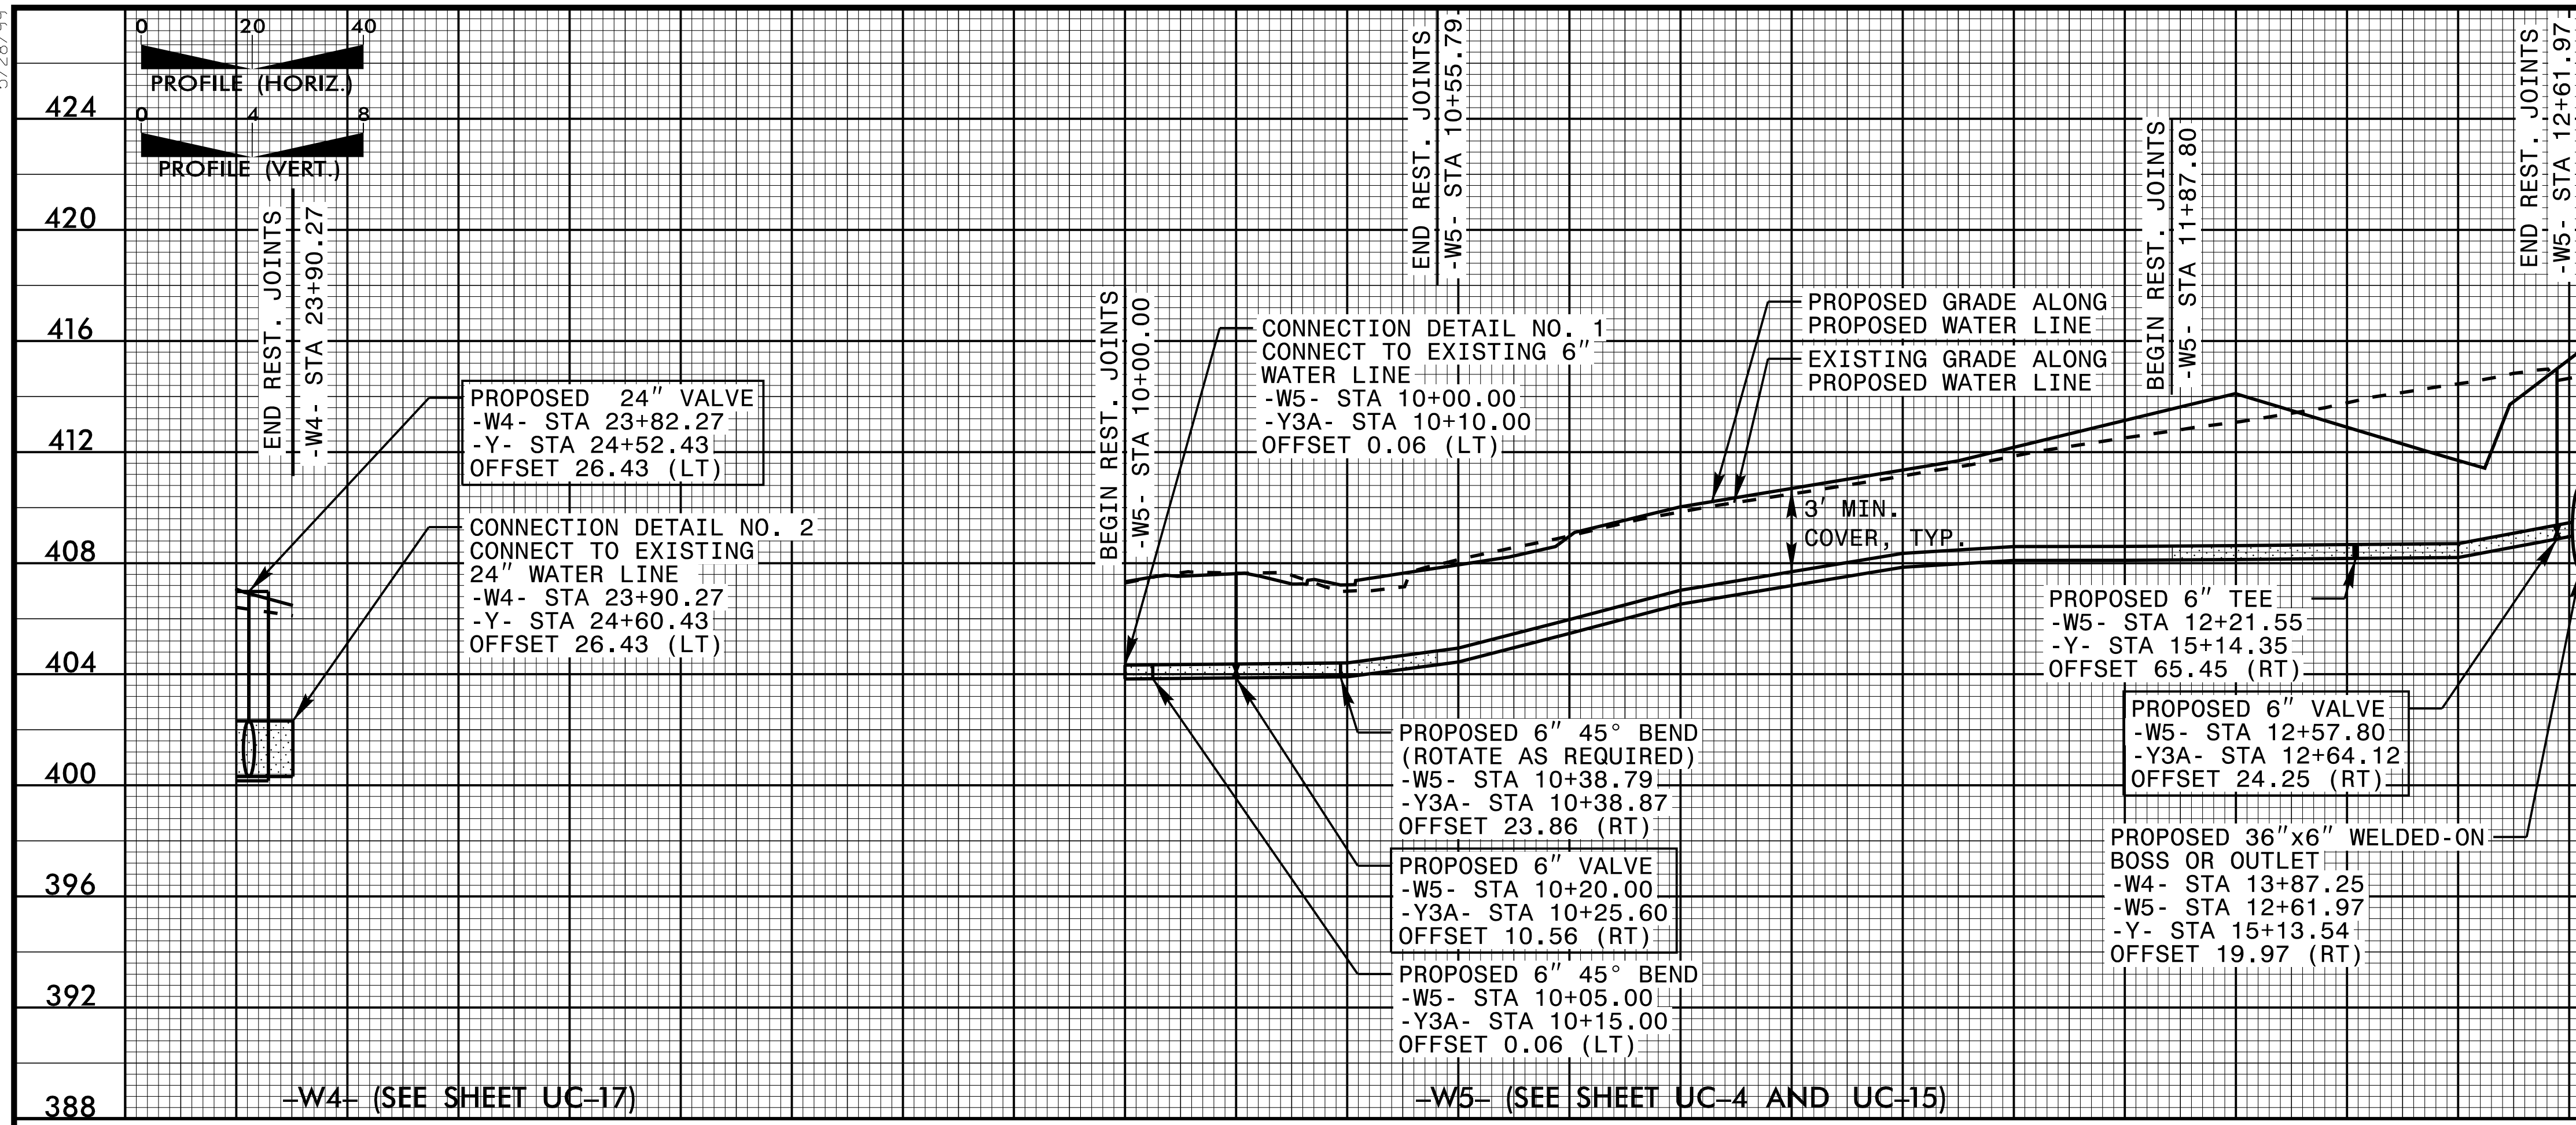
0 20 40
PROFILE (HORIZ.)
0 4 8
PROFILE (VERT.)

424
420
416
412
408
404
400
396
392
388

END REST. JOINTS
-W4- STA 23+90.27

PROPOSED 24″ VALVE
-W4- STA 23+82.27
-Y- STA 24+52.43
OFFSET 26.43 (LT)

CONNECTION DETAIL NO. 2
CONNECT TO EXISTING
24″ WATER LINE
-W4- STA 23+90.27
-Y- STA 24+60.43
OFFSET 26.43 (LT)

BEGIN REST. JOINTS
-W5- STA 10+00.00

CONNECTION DETAIL NO. 1
CONNECT TO EXISTING 6″
WATER LINE
-W5- STA 10+00.00
-Y3A- STA 10+10.00
OFFSET 0.06 (LT)

END REST. JOINTS
-W5- STA 10+55.79

PROPOSED GRADE ALONG
PROPOSED WATER LINE

EXISTING GRADE ALONG
PROPOSED WATER LINE

BEGIN REST. JOINTS
-W5- STA 11+87.80

END REST. JOINTS
-W5- STA 12+61.97

3′ MIN.
COVER, TYP.

PROPOSED 6″ TEE
-W5- STA 12+21.55
-Y- STA 15+14.35
OFFSET 65.45 (RT)

PROPOSED 6″ VALVE
-W5- STA 12+57.80
-Y3A- STA 12+64.12
OFFSET 24.25 (RT)

PROPOSED 6″ 45° BEND
(ROTATE AS REQUIRED)
-W5- STA 10+38.79
-Y3A- STA 10+38.87
OFFSET 23.86 (RT)

PROPOSED 6″ VALVE
-W5- STA 10+20.00
-Y3A- STA 10+25.60
OFFSET 10.56 (RT)

PROPOSED 36″x6″ WELDED-ON
BOSS OR OUTLET
-W4- STA 13+87.25
-W5- STA 12+61.97
-Y- STA 15+13.54
OFFSET 19.97 (RT)

PROPOSED 6″ 45° BEND
-W5- STA 10+05.00
-Y3A- STA 10+15.00
OFFSET 0.06 (LT)

–W4– (SEE SHEET UC–17)
–W5– (SEE SHEET UC–4 AND UC–15)